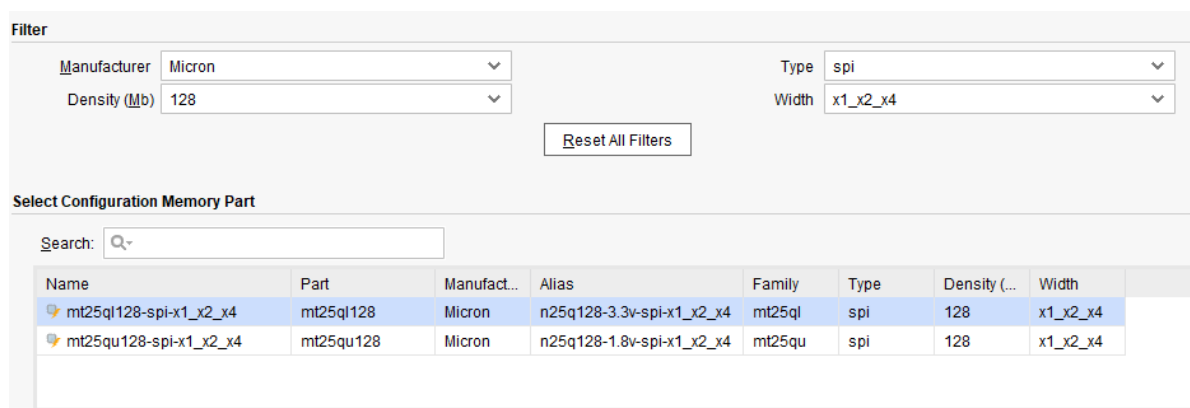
Filter

Manufacturer Micron

Density (Mb) 128

Type spi

Width x1_x2_x4

Reset All Filters

Select Configuration Memory Part

Search:

| Name | Part | Manufact... | Alias | Family | Type | Density (... | Width |
|---|---|---|---|---|---|---|---|
| mt25ql128-spi-x1_x2_x4 | mt25ql128 | Micron | n25q128-3.3v-spi-x1_x2_x4 | mt25ql | spi | 128 | x1_x2_x4 |
| mt25qu128-spi-x1_x2_x4 | mt25qu128 | Micron | n25q128-1.8v-spi-x1_x2_x4 | mt25qu | spi | 128 | x1_x2_x4 |